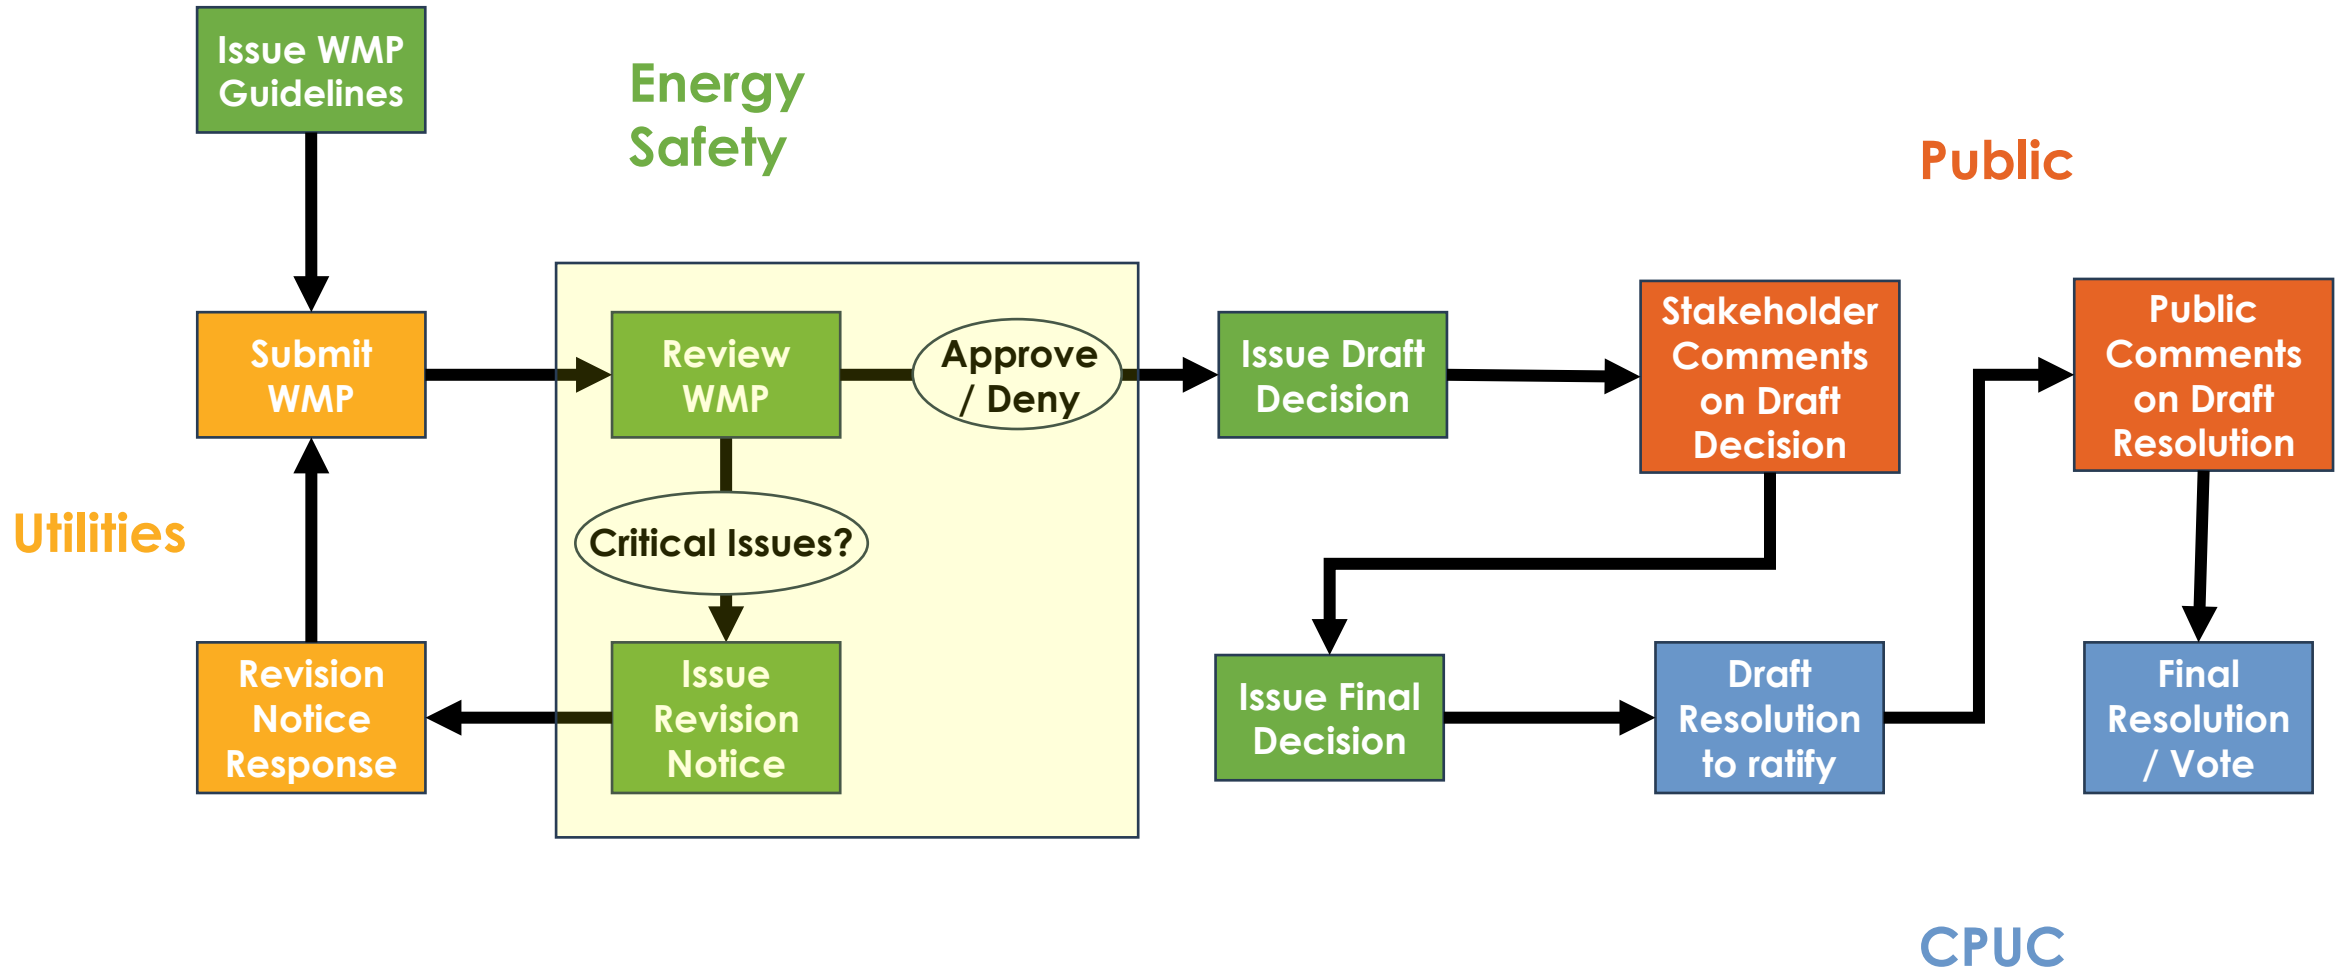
Issue WMP Guidelines

Energy Safety

Public

Submit WMP

Review WMP

Approve / Deny

Issue Draft Decision

Stakeholder Comments on Draft Decision

Public Comments on Draft Resolution

Utilities

Critical Issues?

Revision Notice Response

Issue Revision Notice

Issue Final Decision

Draft Resolution to ratify

Final Resolution / Vote

CPUC